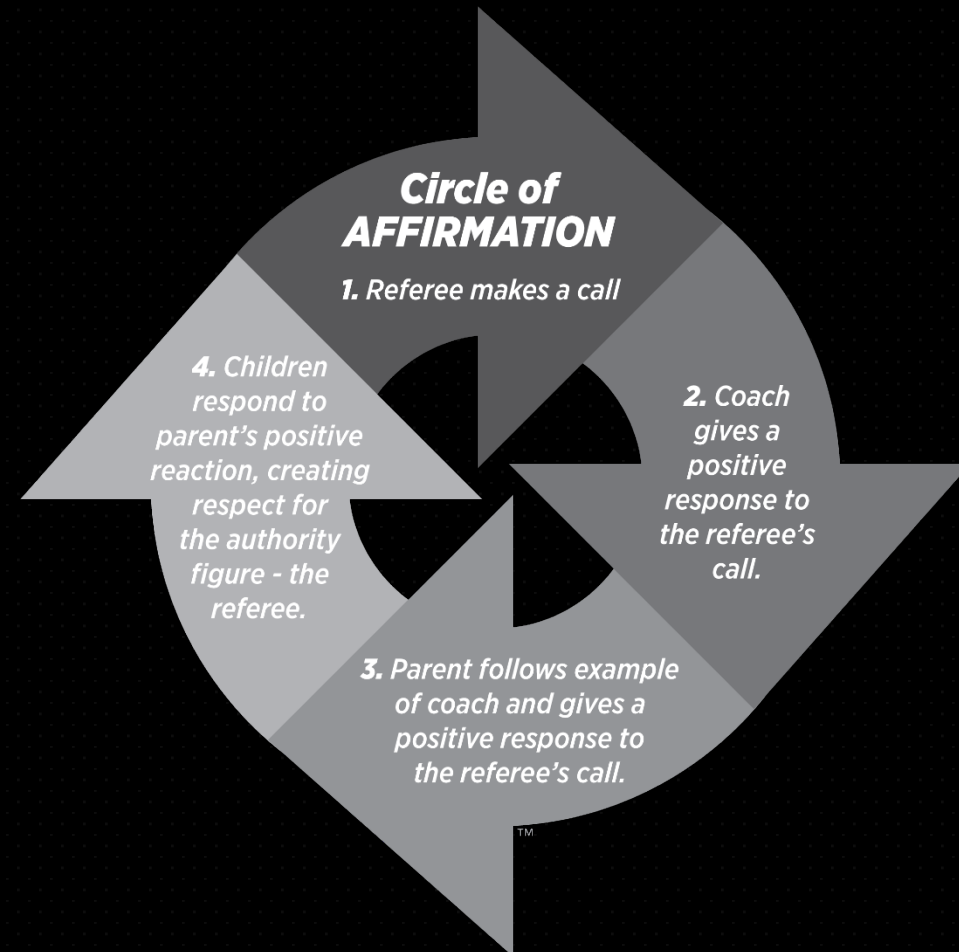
Circle of AFFIRMATION

1. Referee makes a call

2. Coach gives a positive response to the referee's call.

3. Parent follows example of coach and gives a positive response to the referee's call.

4. Children respond to parent's positive reaction, creating respect for the authority figure - the referee.

TM